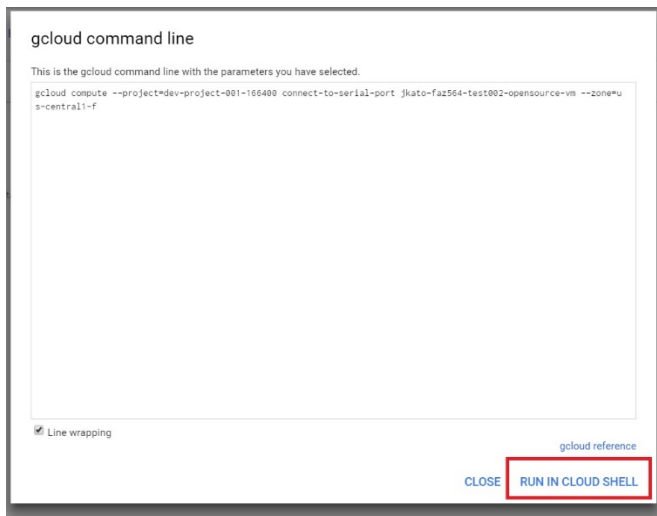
gcloud command line

This is the gcloud command line with the parameters you have selected.

gcloud compute --project=dev-project-001-166400 connect-to-serial-port jkato-faz564-test002-opensource-vm --zone=us-central1-f

Line wrapping

gcloud reference

CLOSE RUN IN CLOUD SHELL